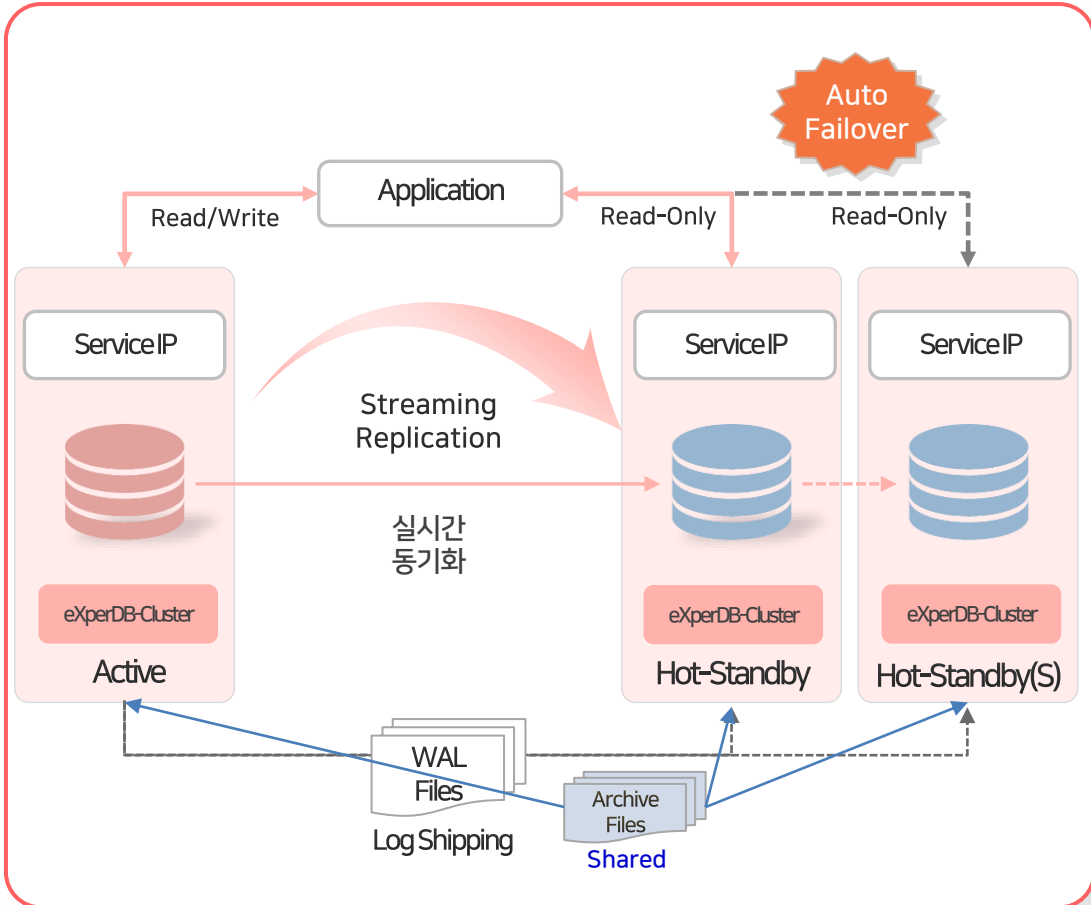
Auto Failover

Application

Read/Write

Read-Only

Read-Only

Service IP

Service IP

Service IP

Streaming Replication

실시간 동기화

eXperDB-Cluster

eXperDB-Cluster

eXperDB-Cluster

Active

Hot-Standby

Hot-Standby(S)

WAL Files

Log Shipping

Archive Files

Shared